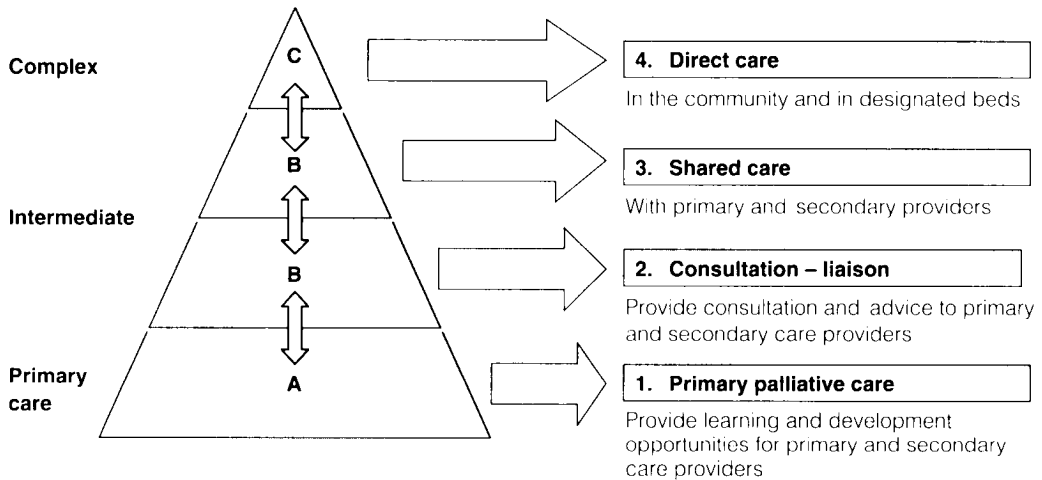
Complex

C

B

Intermediate

B

Primary care

A

4. Direct care

In the community and in designated beds

3. Shared care

With primary and secondary providers

2. Consultation – liaison

Provide consultation and advice to primary and secondary care providers

1. Primary palliative care

Provide learning and development opportunities for primary and secondary care providers